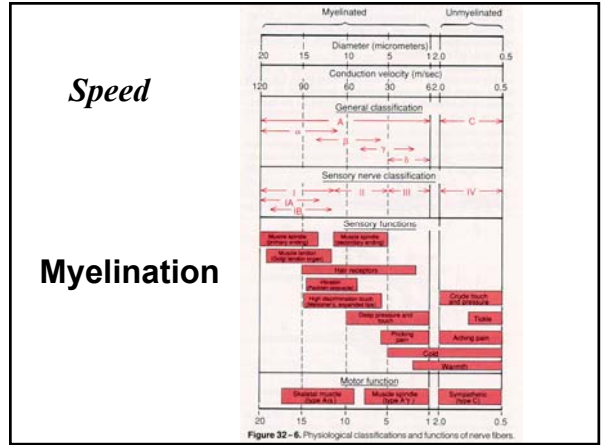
Speed

Myelination

Myelinated

Unmyelinated

Diameter (micrometers)

20 15 10 5 1 2.0 0.5

Conduction velocity (m/sec)

120 90 60 30 6 2.0 0.5

General classification

A

C

α

β

γ

δ

Sensory nerve classification

I

II

III

IV

IA

IB

Sensory functions

Muscle spindle (primary ending)

Muscle spindle (secondary ending)

Muscle tendon (Golgi tendon organ)

Hair receptors

Vibration (Pacinian corpuscle)

High discrimination touch (Meissner's, expanded tips)

Crude touch and pressure

Tickle

Deep pressure and touch

Pricking pain

Aching pain

Cold

Warmth

Motor function

Skeletal muscle (type Aα)

Muscle spindle (type Aγ)

Sympathetic (type C)

20 15 10 5 1 2 0.5

Figure 32-6. Physiological classifications and functions of nerve fibers.